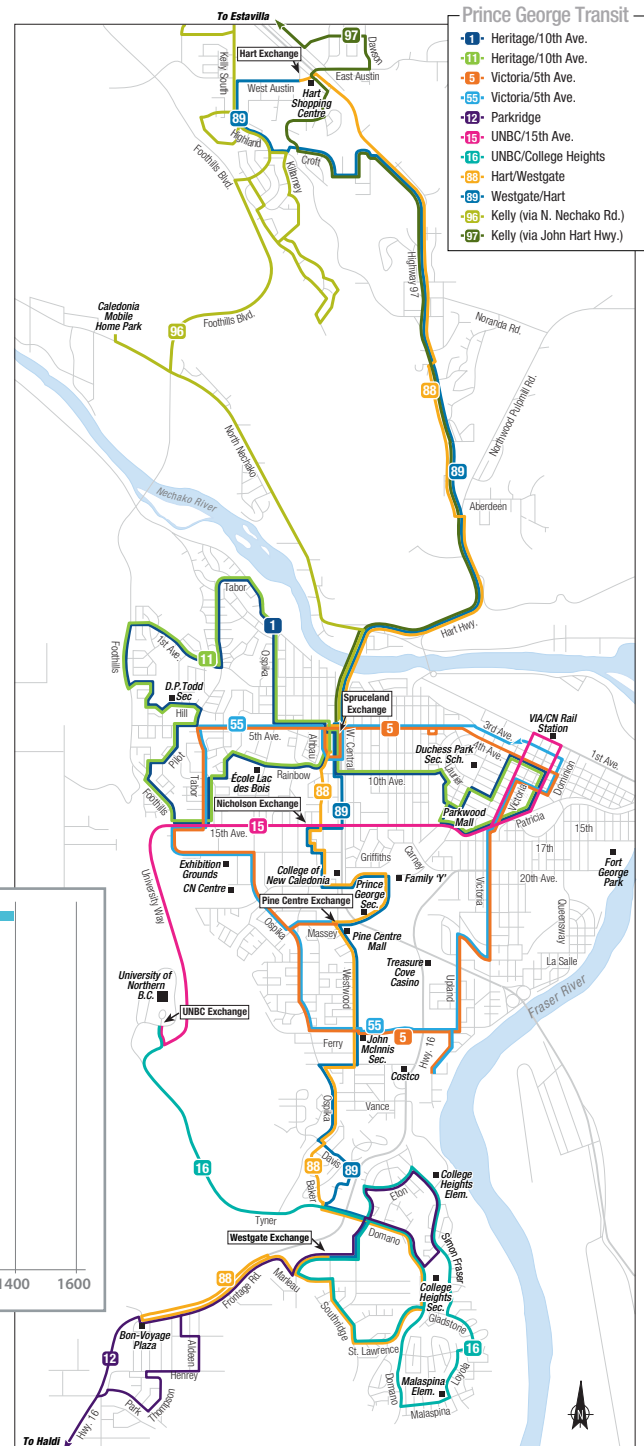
Prince George Transit

1 Heritage/10th Ave.
11 Heritage/10th Ave.
5 Victoria/5th Ave.
55 Victoria/5th Ave.
12 Parkridge
15 UNBC/15th Ave.
16 UNBC/College Heights
88 Hart/Westgate
89 Westgate/Hart
96 Kelly (via N. Nechako Rd.)
97 Kelly (via John Hart Hwy.)

To Estavilla
97
Hart Exchange
Kelly South
Davron
East Austin
West Austin
Hart Shopping Centre
89
Highland
Croft
Killarney
Foothills Blvd.
Highway 97
Caledonia Mobile Home Park
96
Foothills Blvd.
Noranda Rd.
Northwood Pulpmill Rd.
88
North Nechako
Nechako River
89
Aberdeen
Tabor
1
Hart Hwy.
Foothills
1st Ave.
11
Ospika
D.P. Todd Sec
Hill
Spruceland Exchange
5
3rd Ave.
VIA/CN Rail Station
1st Ave.
55
5th Ave.
Altbau
W. Central
4th Ave.
Duchess Park Sec. Sch.
Pilot
Tabor
École Lac des Bois
Rainbow
10th Ave.
Dominion
Foothills
Nicholson Exchange
88
89
Parkwood Mall
Victoria
Patricia
15th
15th Ave.
15
Griffiths
Carney
17th
Exhibition Grounds
CN Centre
College of New Caledonia
Family 'Y'
Victoria
20th Ave.
Fort George Park
University Way
Pine Centre Exchange
Prince George Sec.
Ospika
Massey
Pine Centre Mall
Queensway
Treasure Cove Casino
La Salle
University of Northern B.C.
Westwood
Upland
Fraser River
UNBC Exchange
55
5
Ferry
John McInnis Sec.
Hwy. 16
Costco
Ospika
Vance
16
Davis
88
89
Baker
College Heights Elem.
Eton
Tyner
Domano
Simon Fraser
Westgate Exchange
88
Marleau
Frontage Rd.
College Heights Sec.
Southridge
Gladstone
Bon-Voyage Plaza
Aldeen
16
12
Henrey
St. Lawrence
Domano
Loyola
Park
Thompson
Malaspina Elem.
Hwy. 16
Malaspina
To Haldi
1400
1600
N